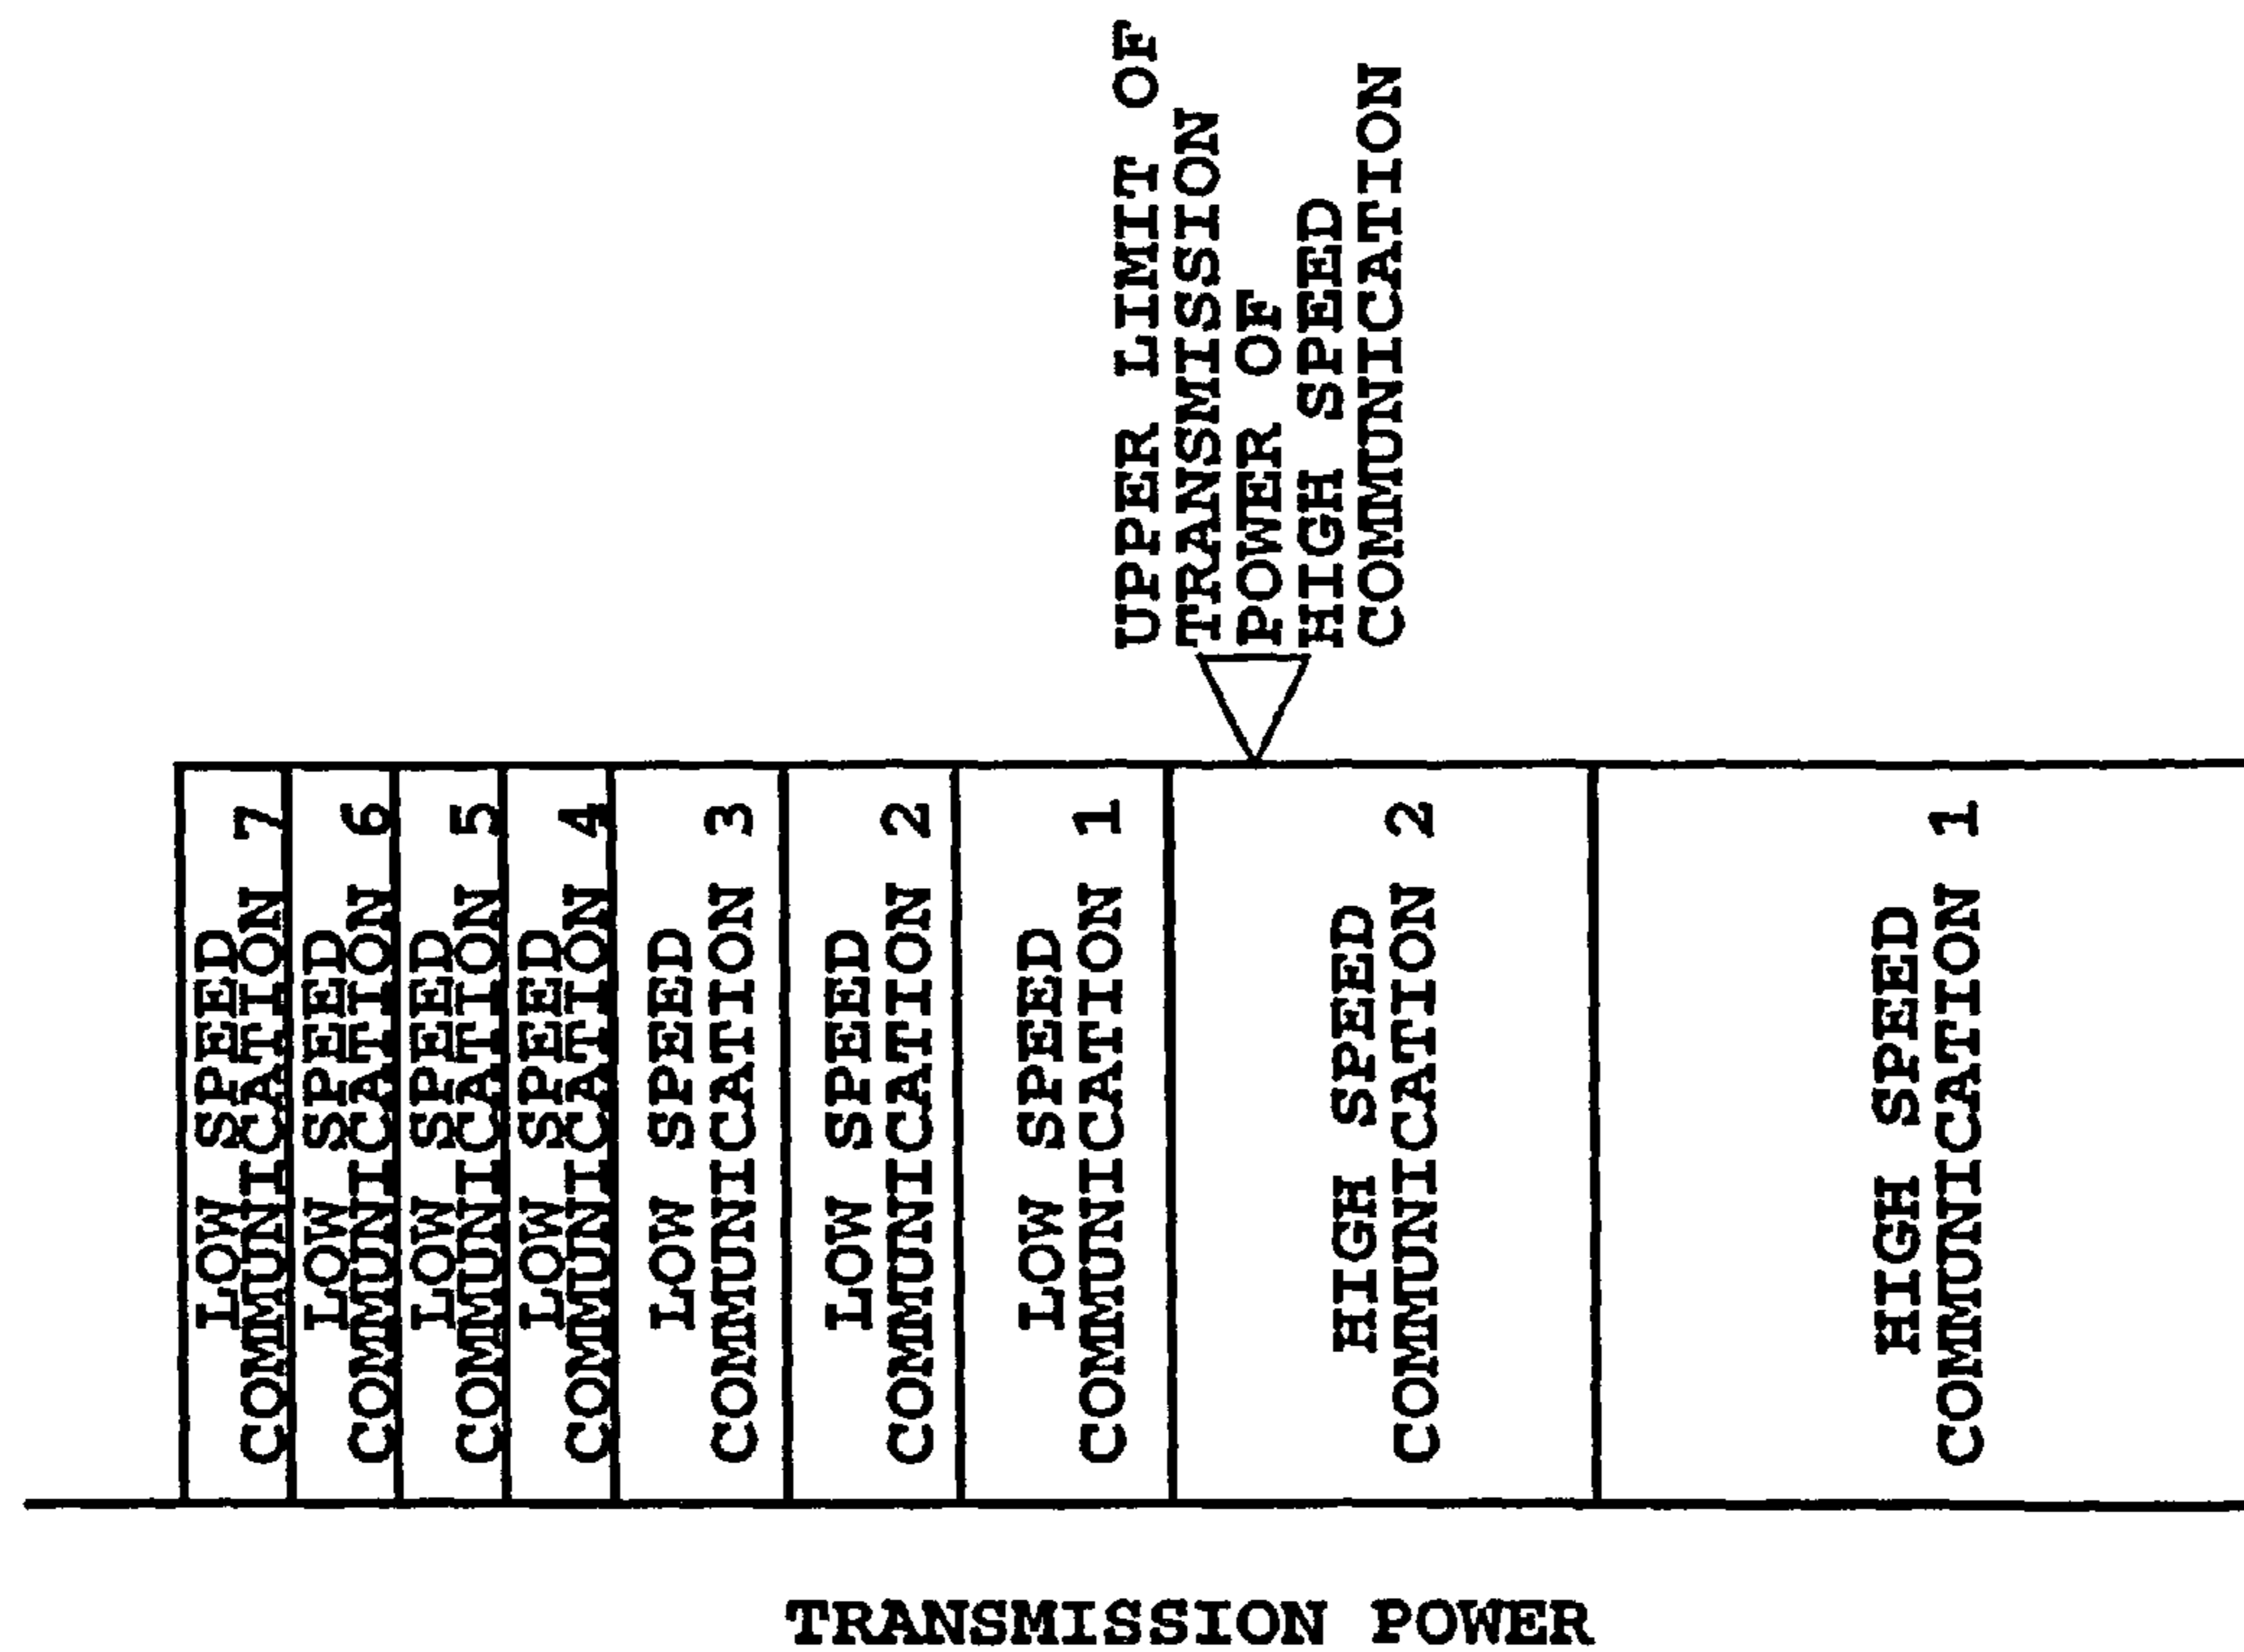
UPPER LIMIT OF TRANSMISSION POWER OF HIGH SPEED COMMUNICATION

LOW SPEED COMMUNICATION 7

LOW SPEED COMMUNICATION 6

LOW SPEED COMMUNICATION 5

LOW SPEED COMMUNICATION 4

LOW SPEED COMMUNICATION 3

LOW SPEED COMMUNICATION 2

LOW SPEED COMMUNICATION 1

HIGH SPEED COMMUNICATION 2

HIGH SPEED COMMUNICATION 1

TRANSMISSION POWER